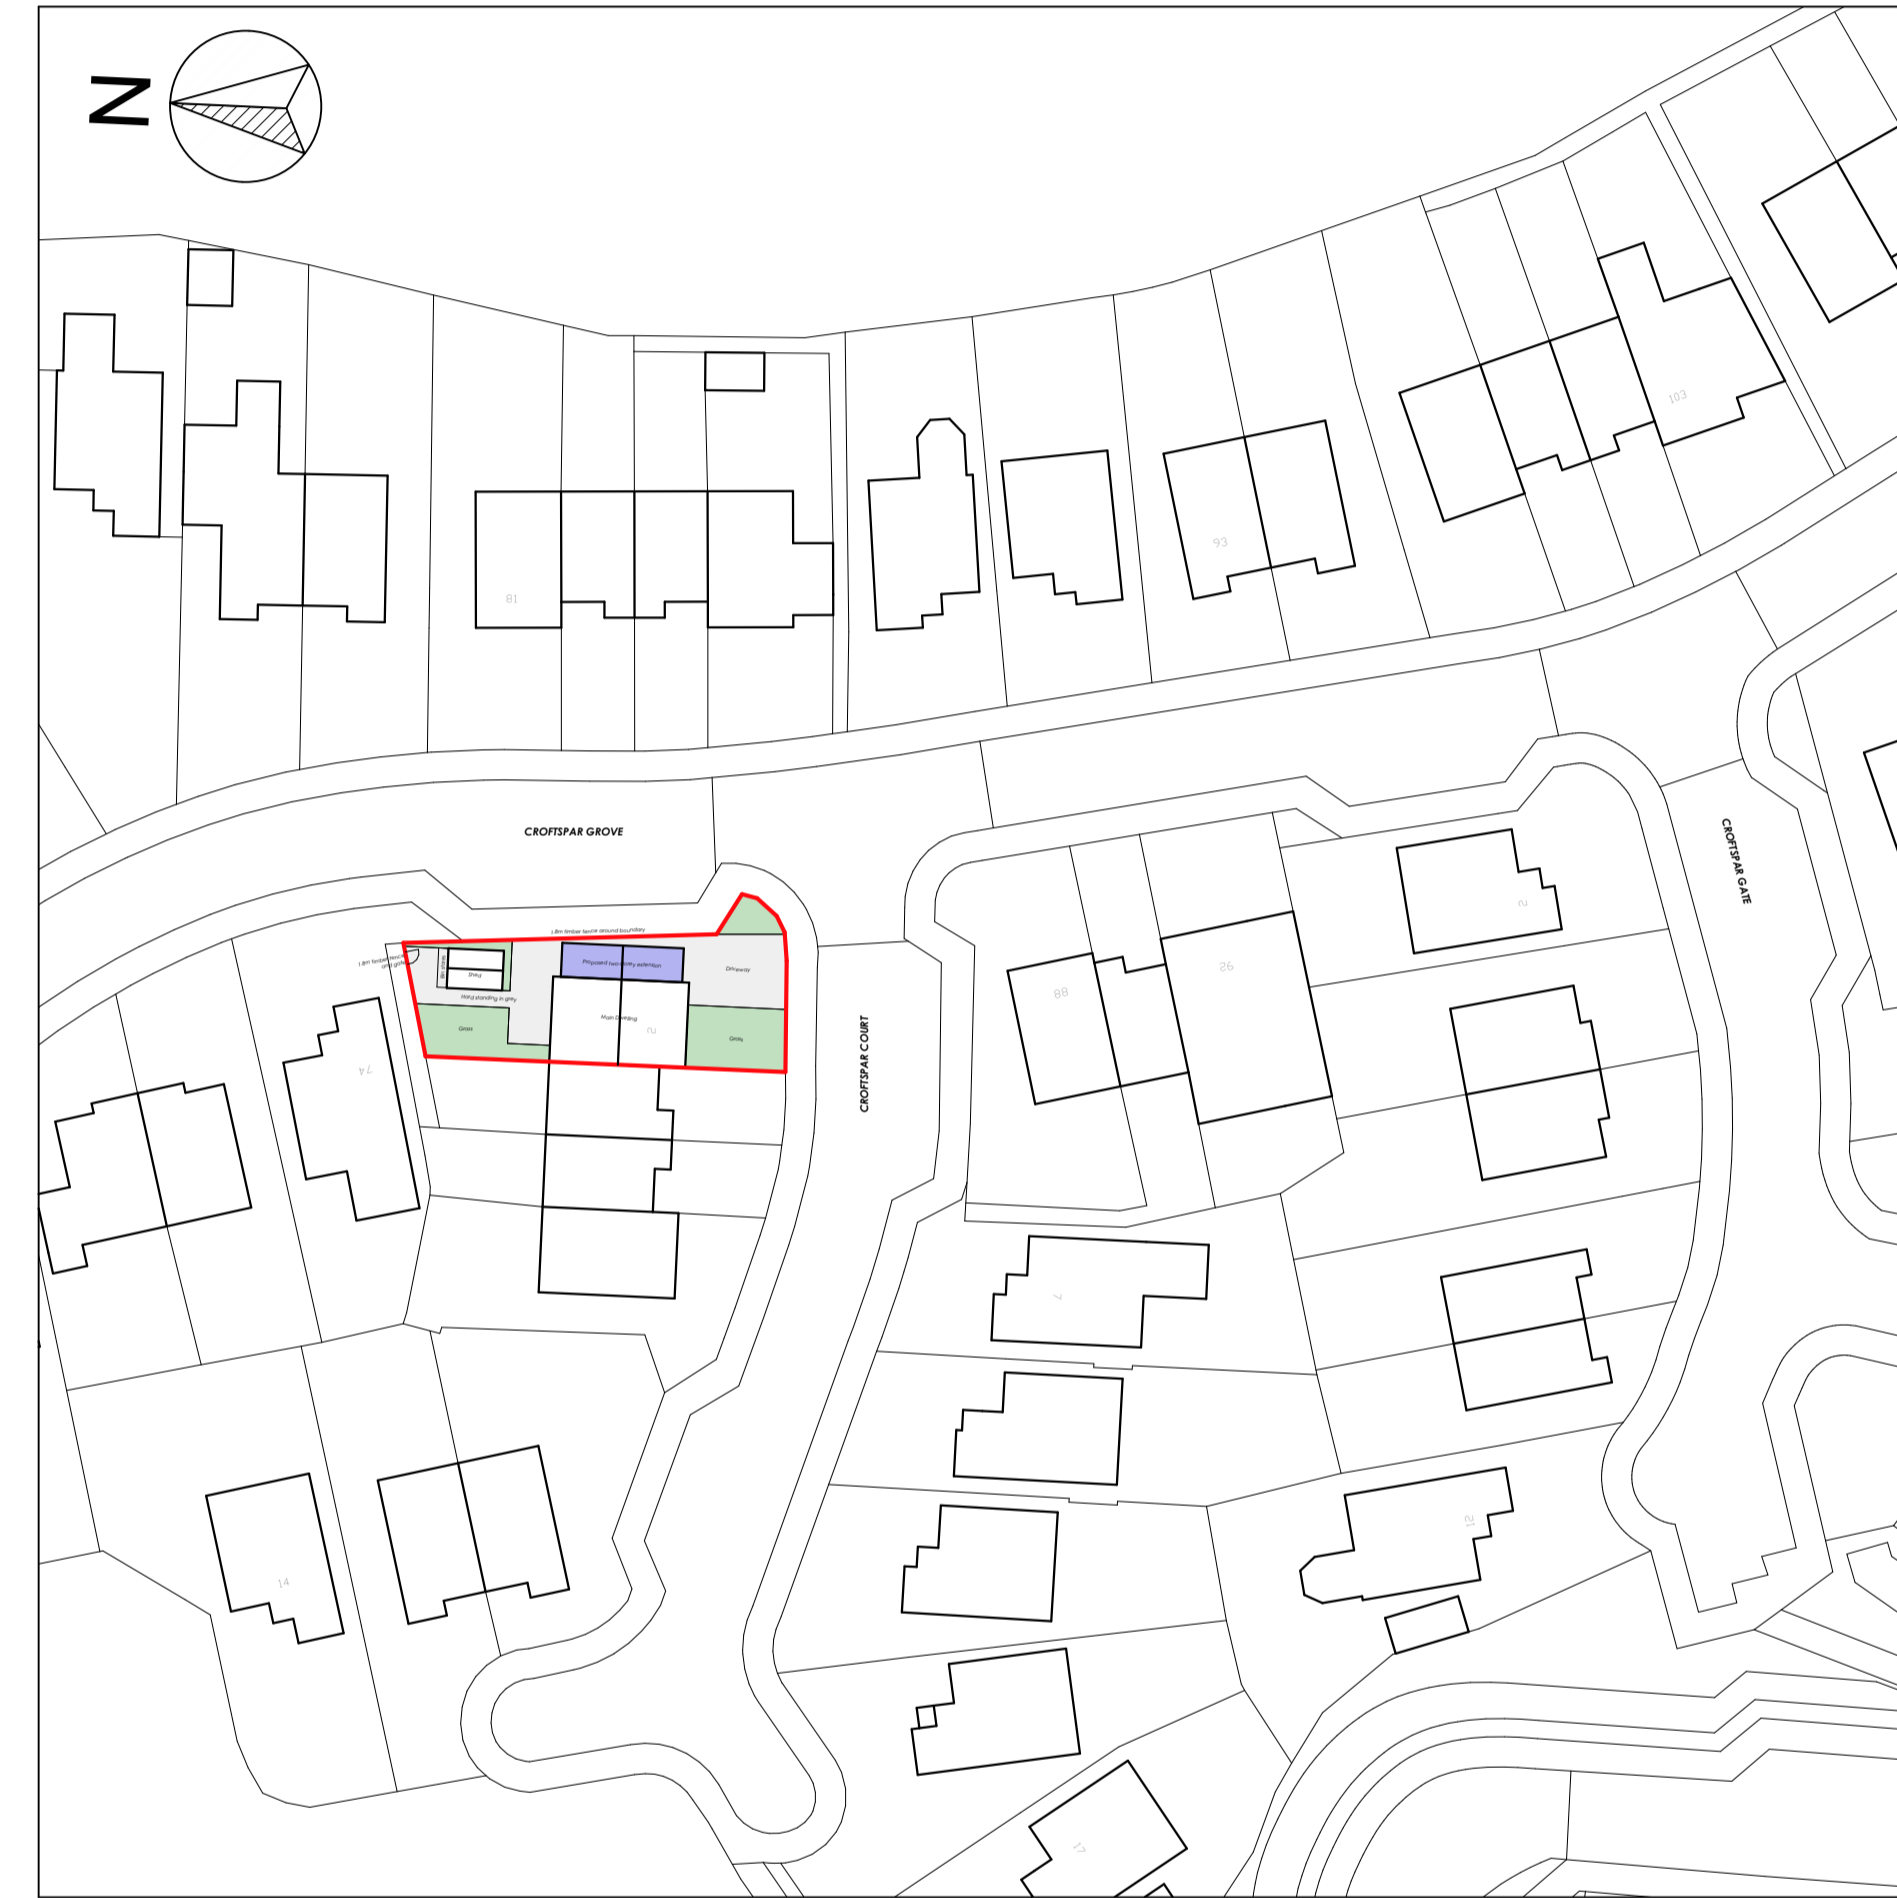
N

81

93

103

CROFTSPAR GROVE

1.8m timber fence around boundary

1.8m timber fence and gate

Bin store

Shed

Proposed two storey extension

Driveway

Hard standing in grey

Grass

Main Dwelling

2

Grass

74

CROFTSPAR COURT

88

26

2

CROFTSPAR GATE

7

14

21

17